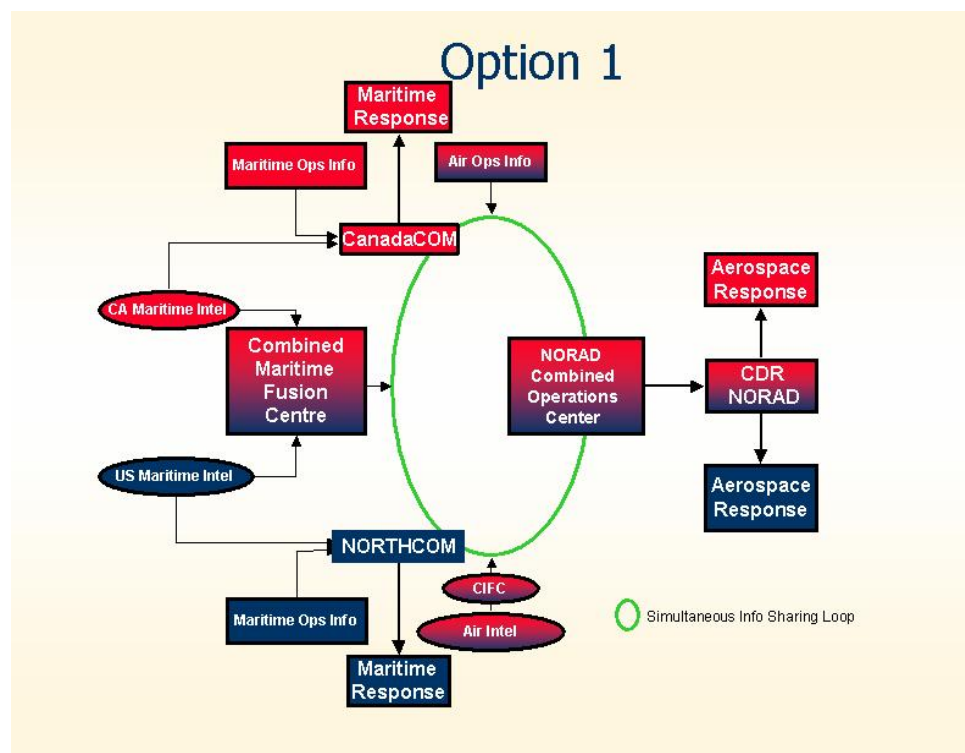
Option 1

Maritime Response

Maritime Ops Info

Air Ops Info

CanadaCOM

CA Maritime Intel

Combined Maritime Fusion Centre

NORAD Combined Operations Center

Aerospace Response

CDR NORAD

Aerospace Response

US Maritime Intel

NORTHCOM

CIFC

Maritime Ops Info

Air Intel

Simultaneous Info Sharing Loop

Maritime Response